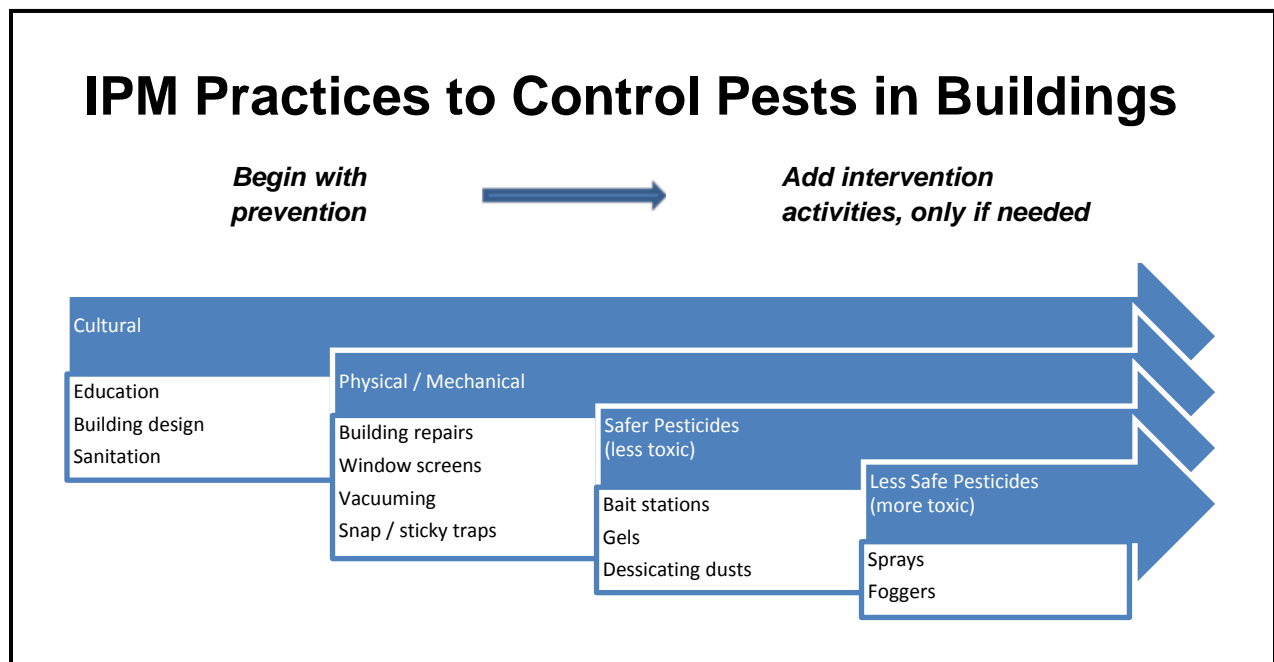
IPM Practices to Control Pests in Buildings

Begin with prevention

Add intervention activities, only if needed

Cultural

Education
Building design
Sanitation

Physical / Mechanical

Building repairs
Window screens
Vacuuming
Snap / sticky traps

Safer Pesticides (less toxic)

Bait stations
Gels
Dessicating dusts

Less Safe Pesticides (more toxic)

Sprays
Foggers